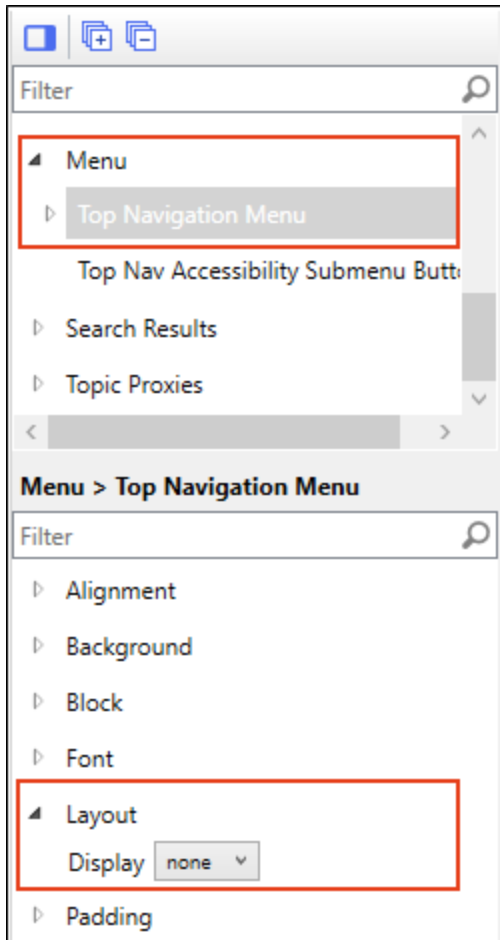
Filter

Menu

Top Navigation Menu

Top Nav Accessibility Submenu Butt

Search Results

Topic Proxies

Menu > Top Navigation Menu

Filter

Alignment

Background

Block

Font

Layout

Display none

Padding